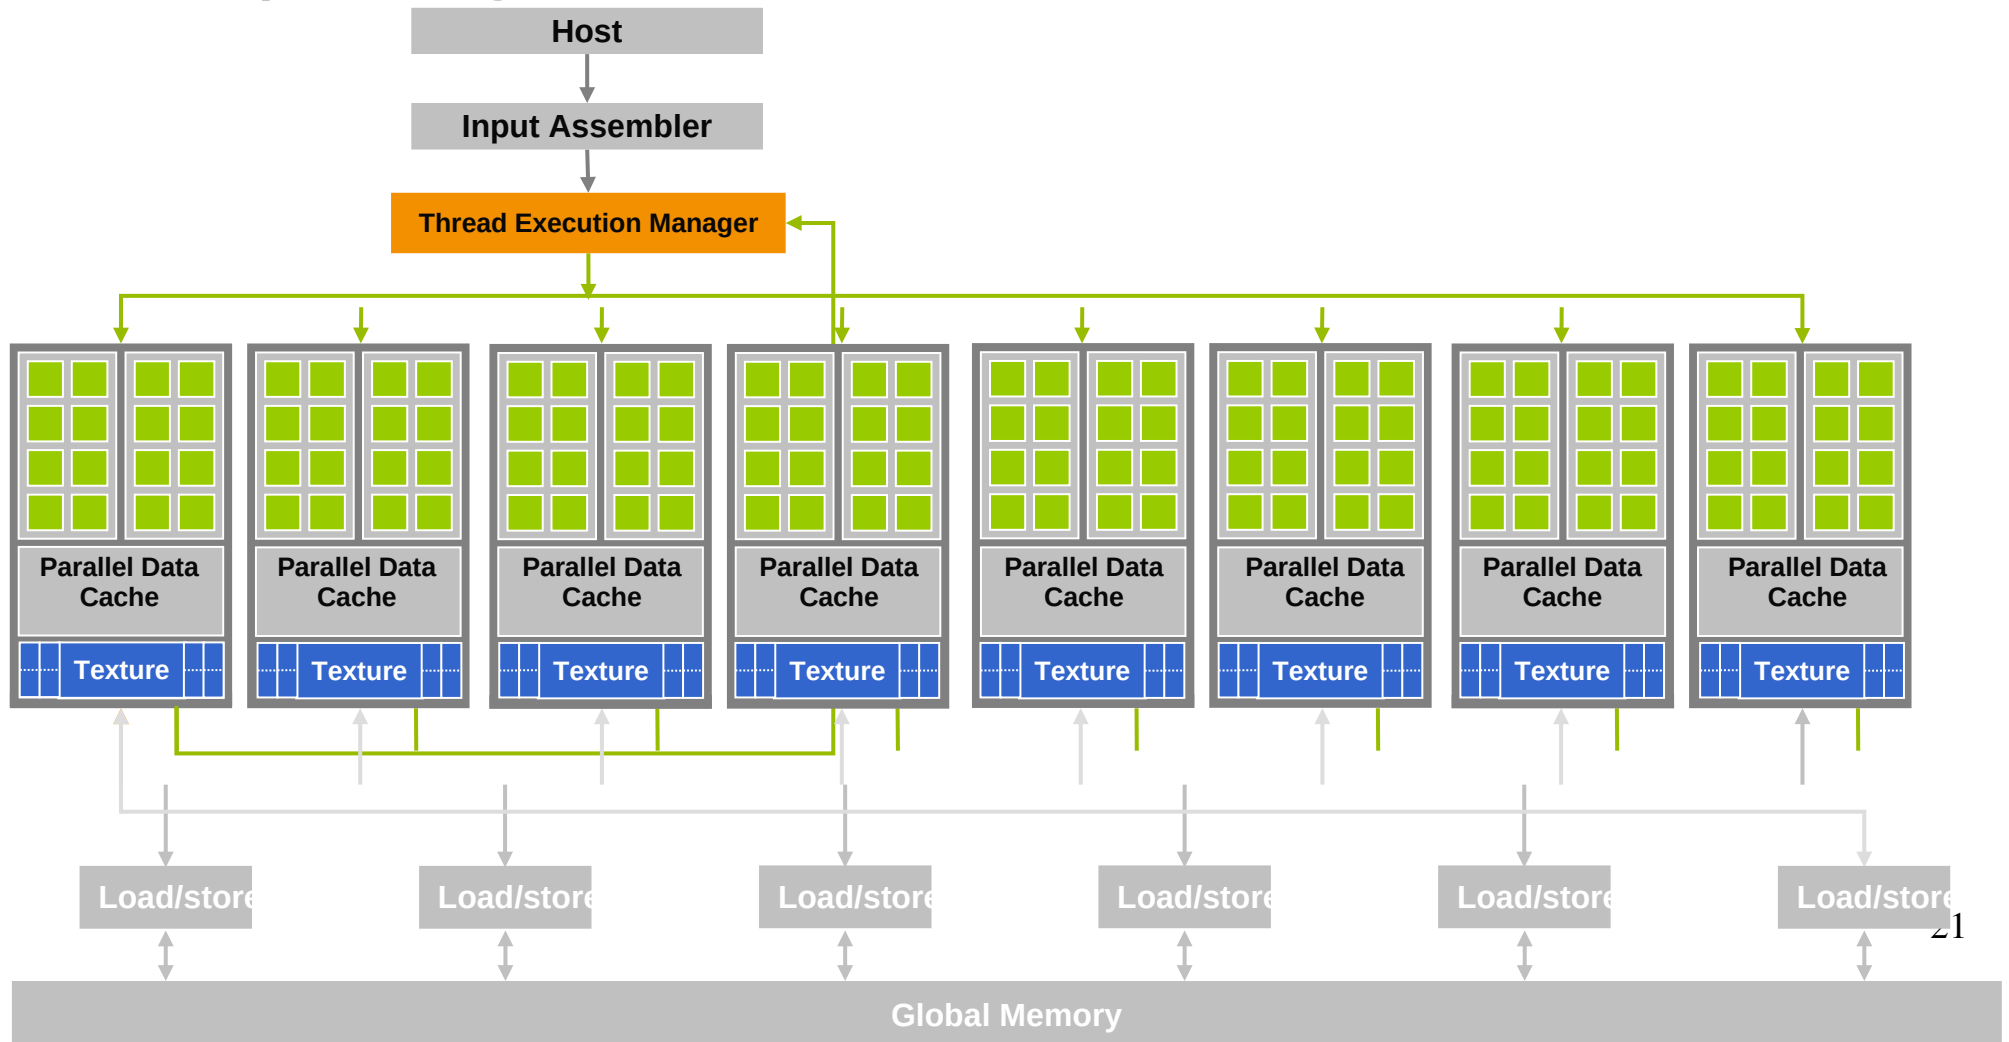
Host

Input Assembler

Thread Execution Manager

Parallel Data Cache

Texture

Parallel Data Cache

Texture

Parallel Data Cache

Texture

Parallel Data Cache

Texture

Parallel Data Cache

Texture

Parallel Data Cache

Texture

Parallel Data Cache

Texture

Parallel Data Cache

Texture

Load/store

Load/store

Load/store

Load/store

Load/store

Load/store

21

Global Memory